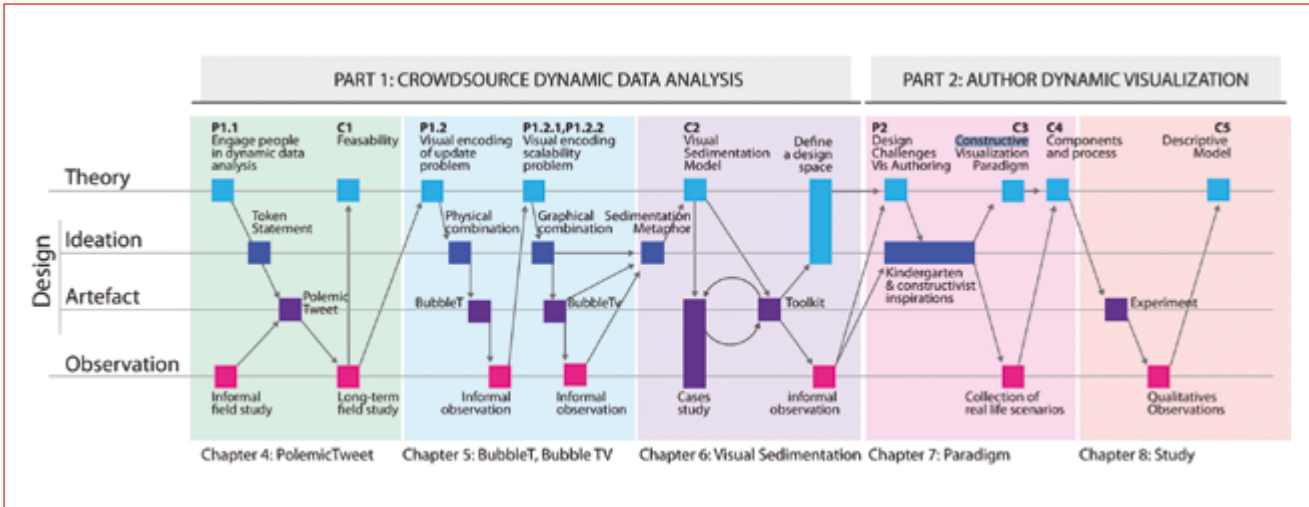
PART 1: CROWDSOURCE DYNAMIC DATA ANALYSIS

PART 2: AUTHOR DYNAMIC VISUALIZATION

Design

Theory

Ideation

Artefact

Observation

P1.1
Engage people in dynamic data analysis

C1
Feasability

P1.2
Visual encoding of update problem

P1.2.1,P1.2.2
Visual encoding scalability problem

C2
Visual Sedimentation Model

Define a design space

P2
Design Challenges Vis Authoring

C3
Constructive Visualization Paradigm

C4
Components and process

C5
Descriptive Model

Token Statement

Physical combination

Graphical combination

Sedimentation Metaphor

Kindergarten & constructivist inspirations

Polemic Tweet

BubbleT

BubbleTv

Toolkit

Experiment

Informal field study

Long-term field study

Informal observation

Informal observation

Cases study

informal observation

Collection of real life scenarios

Qualitatives Observations

Chapter 4: PolemicTweet

Chapter 5: BubbleT, Bubble TV

Chapter 6: Visual Sedimentation

Chapter 7: Paradigm

Chapter 8: Study